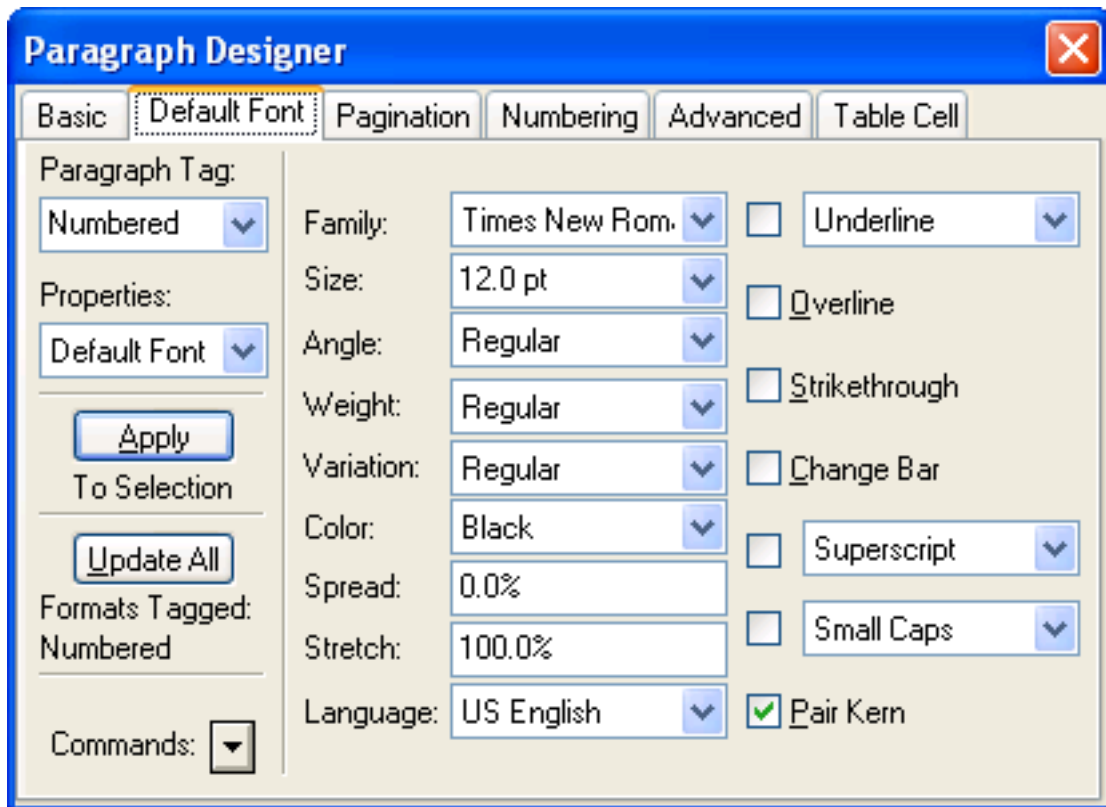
Paragraph Designer

Basic | Default Font | Pagination | Numbering | Advanced | Table Cell

Paragraph Tag:
Numbered

Properties:
Default Font

Apply
To Selection

Update All
Formats Tagged:
Numbered

Commands:

Family: Times New Rom.
Size: 12.0 pt
Angle: Regular
Weight: Regular
Variation: Regular
Color: Black
Spread: 0.0%
Stretch: 100.0%
Language: US English

Underline
Overline
Strikethrough
Change Bar
Superscript
Small Caps
Pair Kern